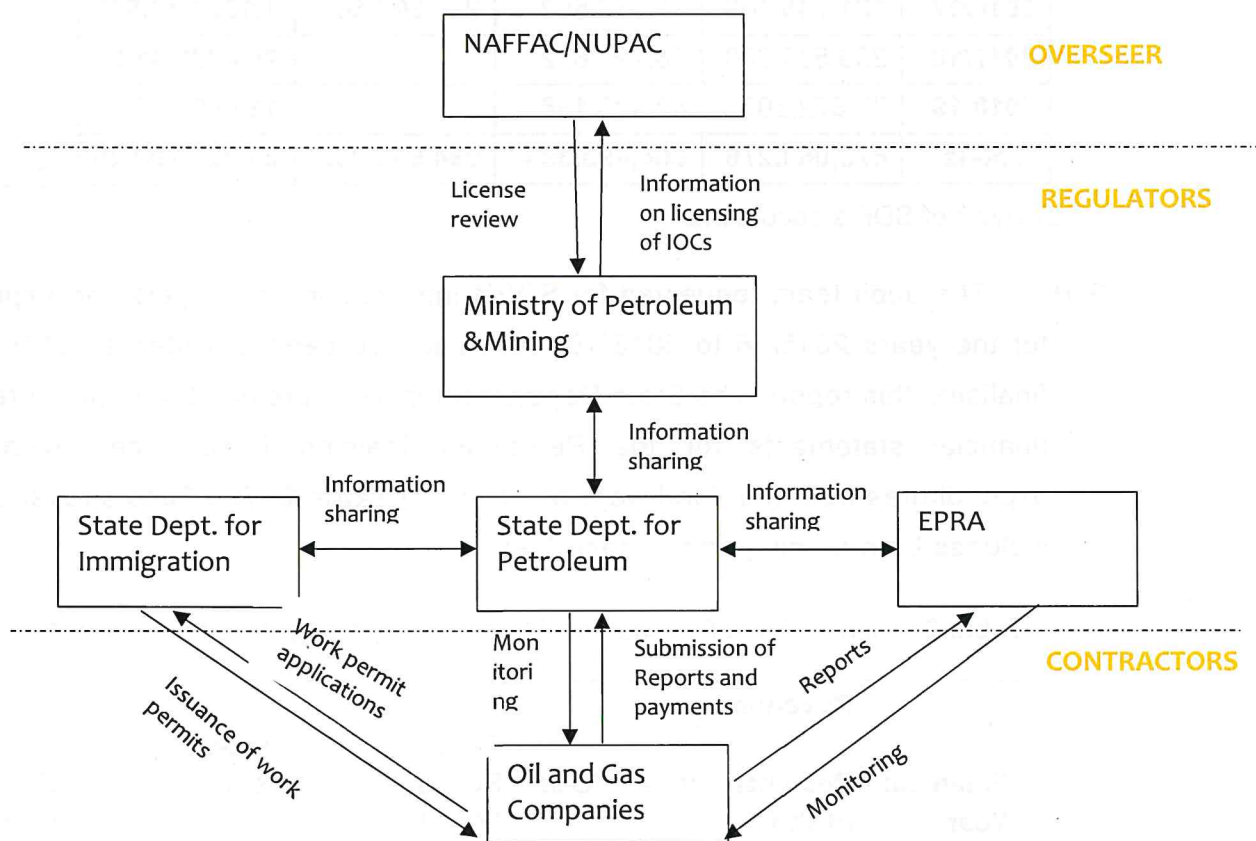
NAFFAC/NUPAC

OVERSEER

License review

Information on licensing of IOCs

REGULATORS

Ministry of Petroleum &Mining

Information sharing

Information sharing

Information sharing

State Dept. for Immigration

State Dept. for Petroleum

EPRA

Work permit applications

Issuance of work permits

Mon itori ng

Submission of Reports and payments

Reports

Monitoring

CONTRACTORS

Oil and Gas Companies